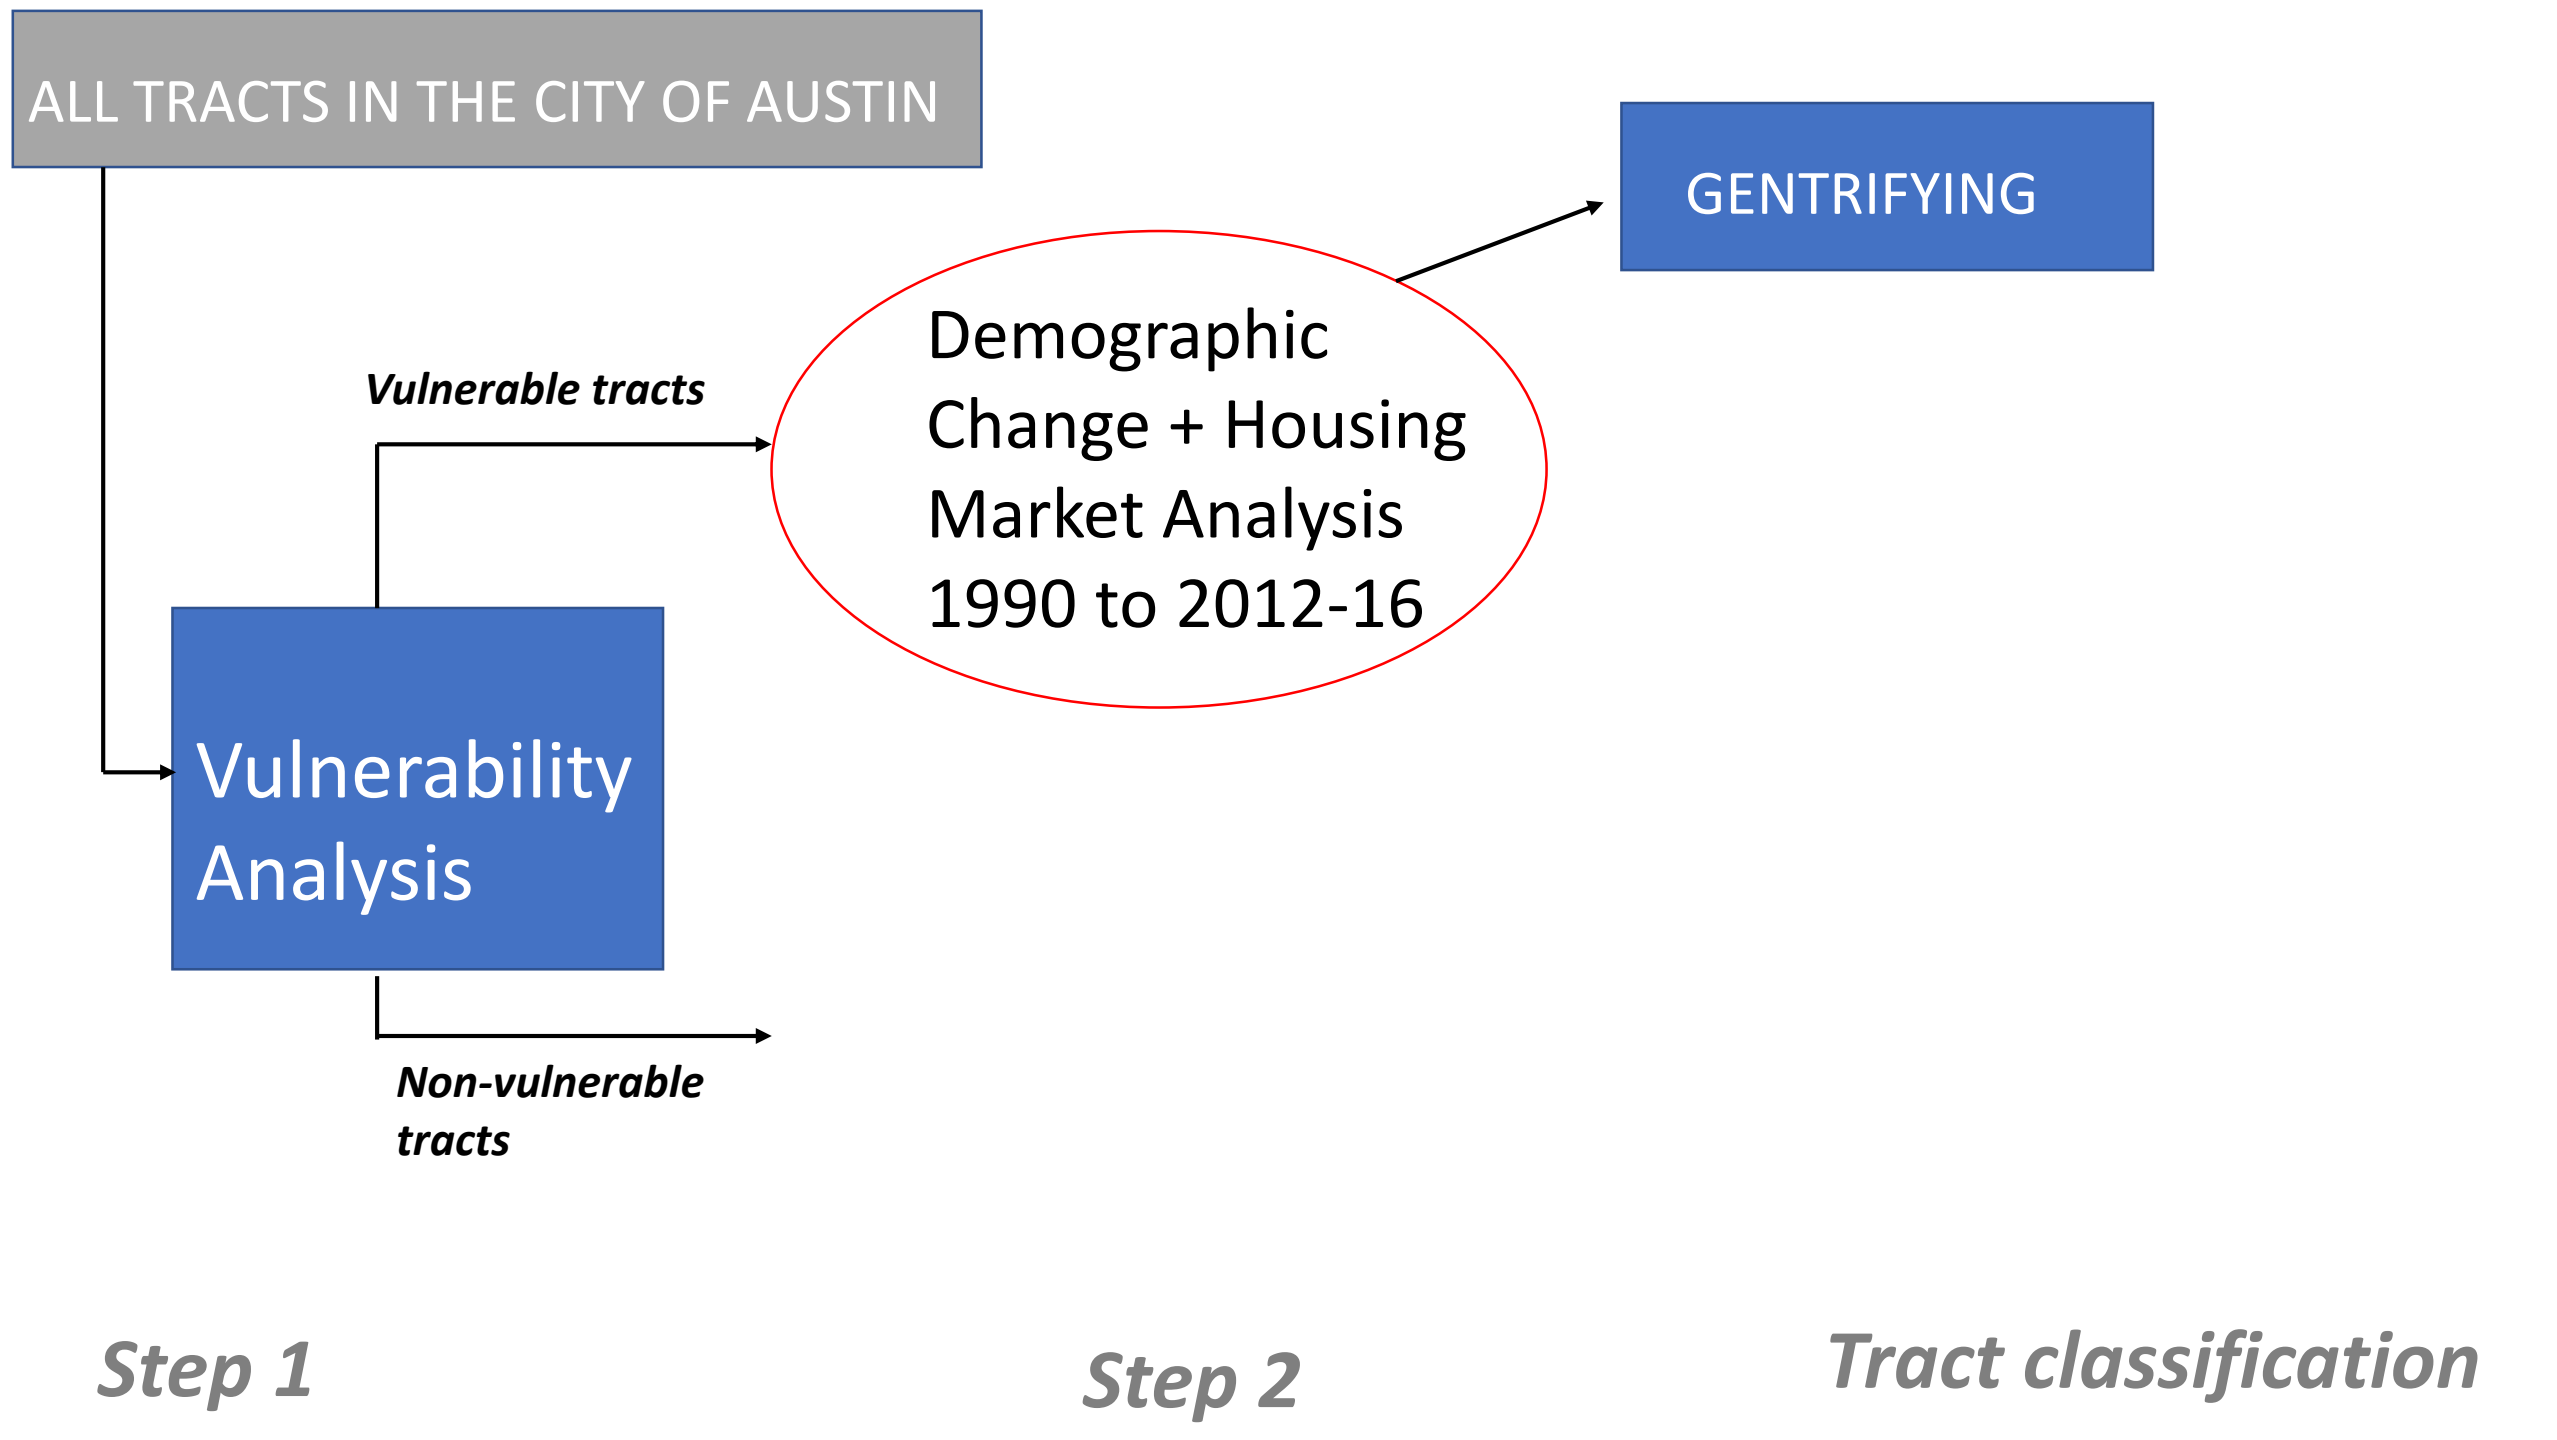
ALL TRACTS IN THE CITY OF AUSTIN

GENTRIFYING

Vulnerable tracts

Demographic Change + Housing Market Analysis 1990 to 2012-16

Vulnerability Analysis

Non-vulnerable tracts

Step 1

Step 2

Tract classification